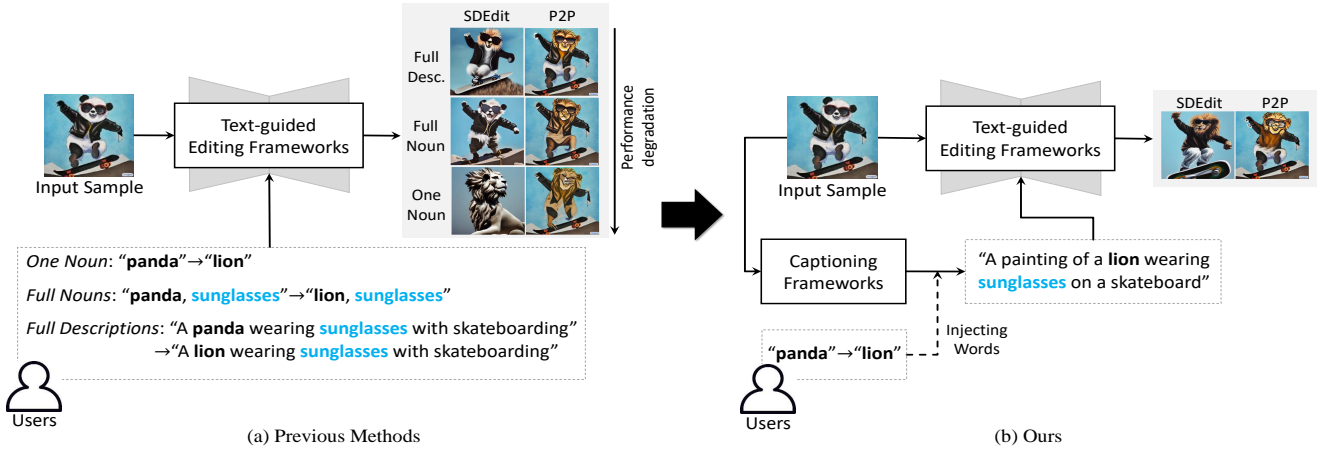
SDEdit P2P

Full Desc.

Full Noun

One Noun

Performance degradation

Input Sample

Text-guided Editing Frameworks

*One Noun*: “**panda**”→“**lion**”

*Full Nouns*: “**panda**, **sunglasses**”→“**lion**, **sunglasses**”

*Full Descriptions*: “A **panda** wearing **sunglasses** with skateboarding” →“A **lion** wearing **sunglasses** with skateboarding”

Users

(a) Previous Methods

Input Sample

Text-guided Editing Frameworks

SDEdit P2P

Captioning Frameworks

“A painting of a **lion** wearing **sunglasses** on a skateboard”

“**panda**”→“**lion**”

Injecting Words

Users

(b) Ours